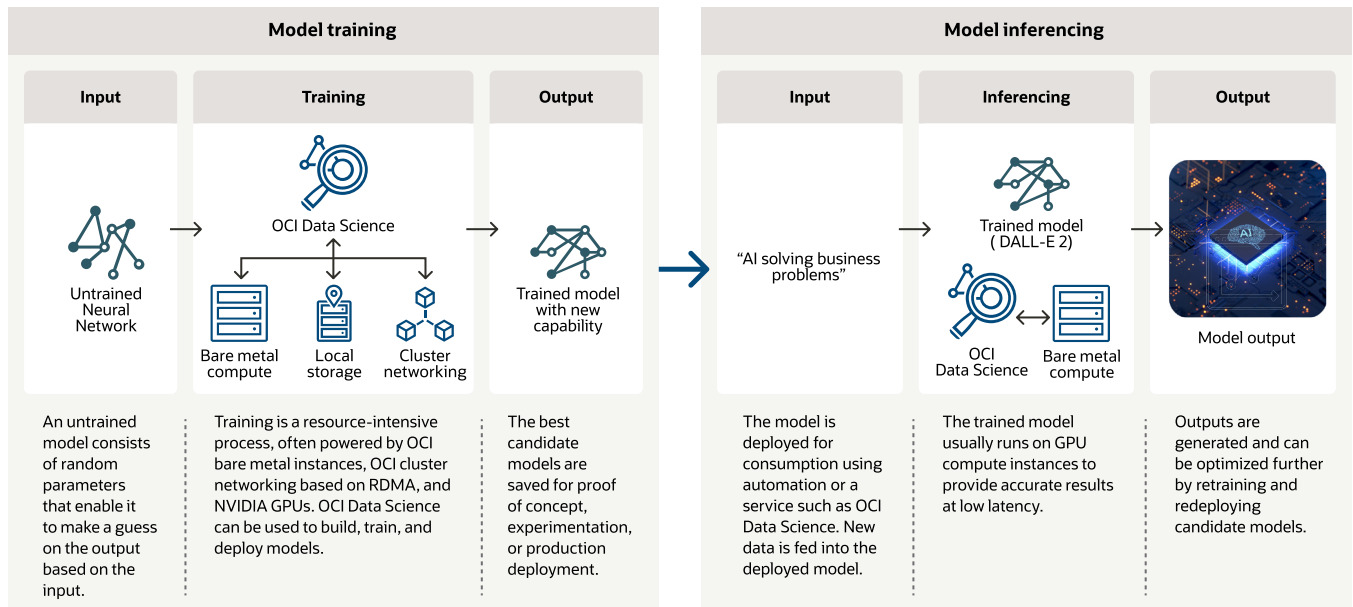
Model training

Input

Untrained Neural Network

Training

OCI Data Science

Bare metal compute

Local storage

Cluster networking

Output

Trained model with new capability

An untrained model consists of random parameters that enable it to make a guess on the output based on the input.

Training is a resource-intensive process, often powered by OCI bare metal instances, OCI cluster networking based on RDMA, and NVIDIA GPUs. OCI Data Science can be used to build, train, and deploy models.

The best candidate models are saved for proof of concept, experimentation, or production deployment.

Model inferencing

Input

“AI solving business problems”

Inferencing

Trained model ( DALL-E 2)

OCI Data Science

Bare metal compute

Output

AI

Model output

The model is deployed for consumption using automation or a service such as OCI Data Science. New data is fed into the deployed model.

The trained model usually runs on GPU compute instances to provide accurate results at low latency.

Outputs are generated and can be optimized further by retraining and redeploying candidate models.